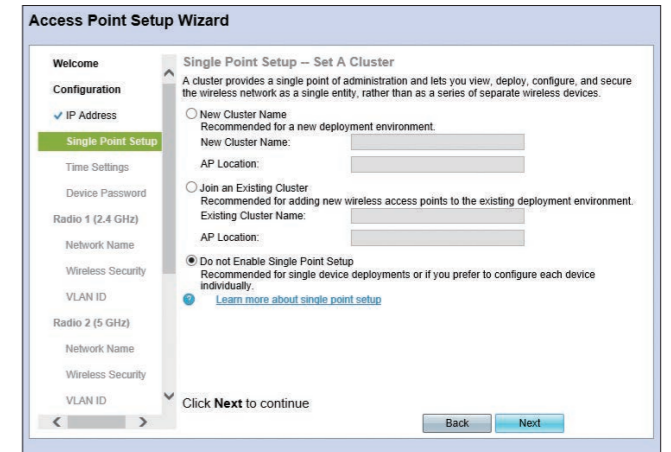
Access Point Setup Wizard

Welcome

Configuration

✔ IP Address

Single Point Setup

Time Settings

Device Password

Radio 1 (2.4 GHz)

Network Name

Wireless Security

VLAN ID

Radio 2 (5 GHz)

Network Name

Wireless Security

VLAN ID

Single Point Setup -- Set A Cluster

A cluster provides a single point of administration and lets you view, deploy, configure, and secure the wireless network as a single entity, rather than as a series of separate wireless devices.

New Cluster Name
Recommended for a new deployment environment.
New Cluster Name:
AP Location:

Join an Existing Cluster
Recommended for adding new wireless access points to the existing deployment environment.
Existing Cluster Name:
AP Location:

Do not Enable Single Point Setup
Recommended for single device deployments or if you prefer to configure each device individually.

Learn more about single point setup

Click **Next** to continue

Back Next